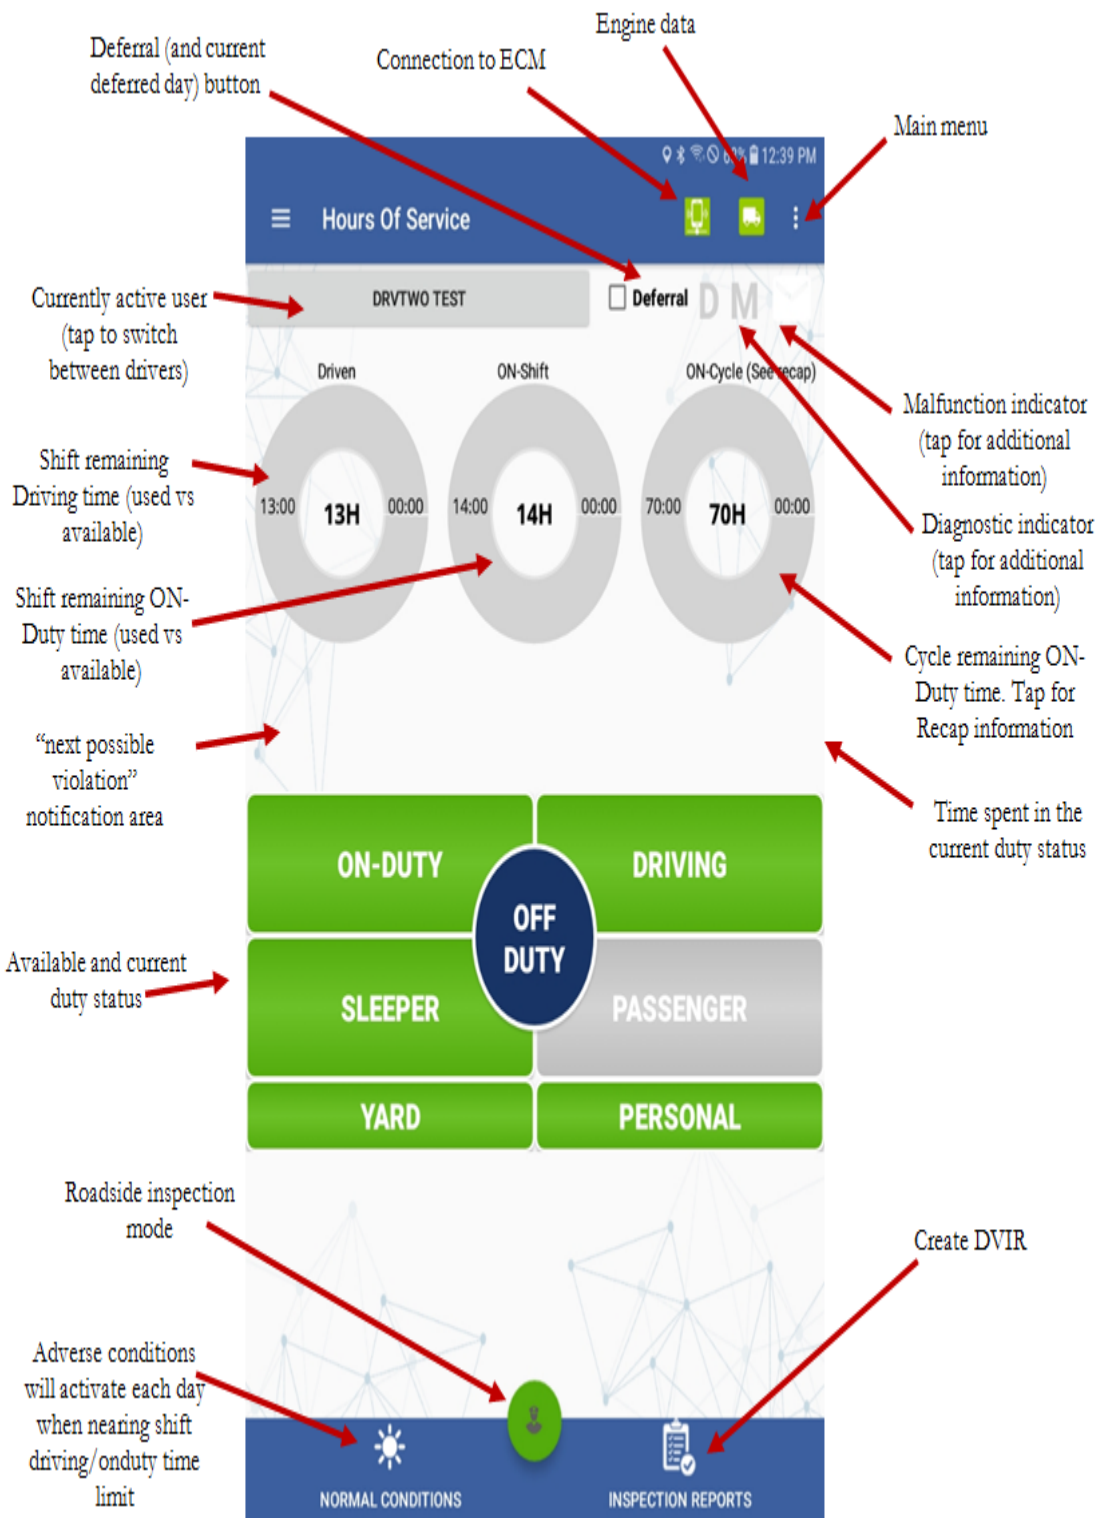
Engine data

Deferral (and current deferred day) button

Connection to ECM

Main menu

12:39 PM

Hours Of Service

DRVTWO TEST

Deferral D M

Currently active user (tap to switch between drivers)

Malfunction indicator (tap for additional information)

Driven

ON-Shift

ON-Cycle (See recap)

Shift remaining Driving time (used vs available)

13:00 13H 00:00

14:00 14H 00:00

70:00 70H 00:00

Diagnostic indicator (tap for additional information)

Shift remaining ON-Duty time (used vs available)

Cycle remaining ON-Duty time. Tap for Recap information

"next possible violation" notification area

Time spent in the current duty status

ON-DUTY

DRIVING

OFF DUTY

Available and current duty status

SLEEPER

PASSENGER

YARD

PERSONAL

Roadside inspection mode

Create DVIR

Adverse conditions will activate each day when nearing shift driving/onduty time limit

NORMAL CONDITIONS

INSPECTION REPORTS